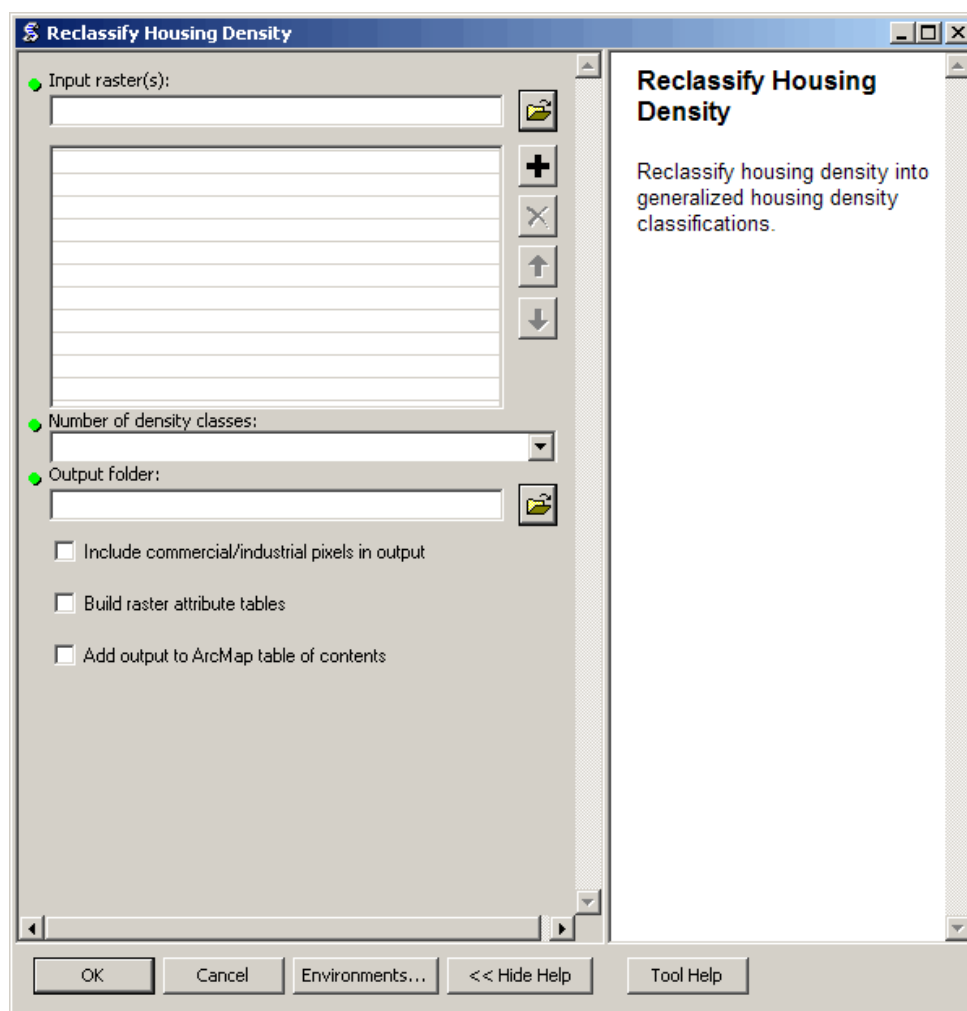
Reclassify Housing Density

Input raster(s):

Number of density classes:

Output folder:

Include commercial/industrial pixels in output

Build raster attribute tables

Add output to ArcMap table of contents

Reclassify Housing Density

Reclassify housing density into generalized housing density classifications.

OK
Cancel
Environments...
<< Hide Help
Tool Help